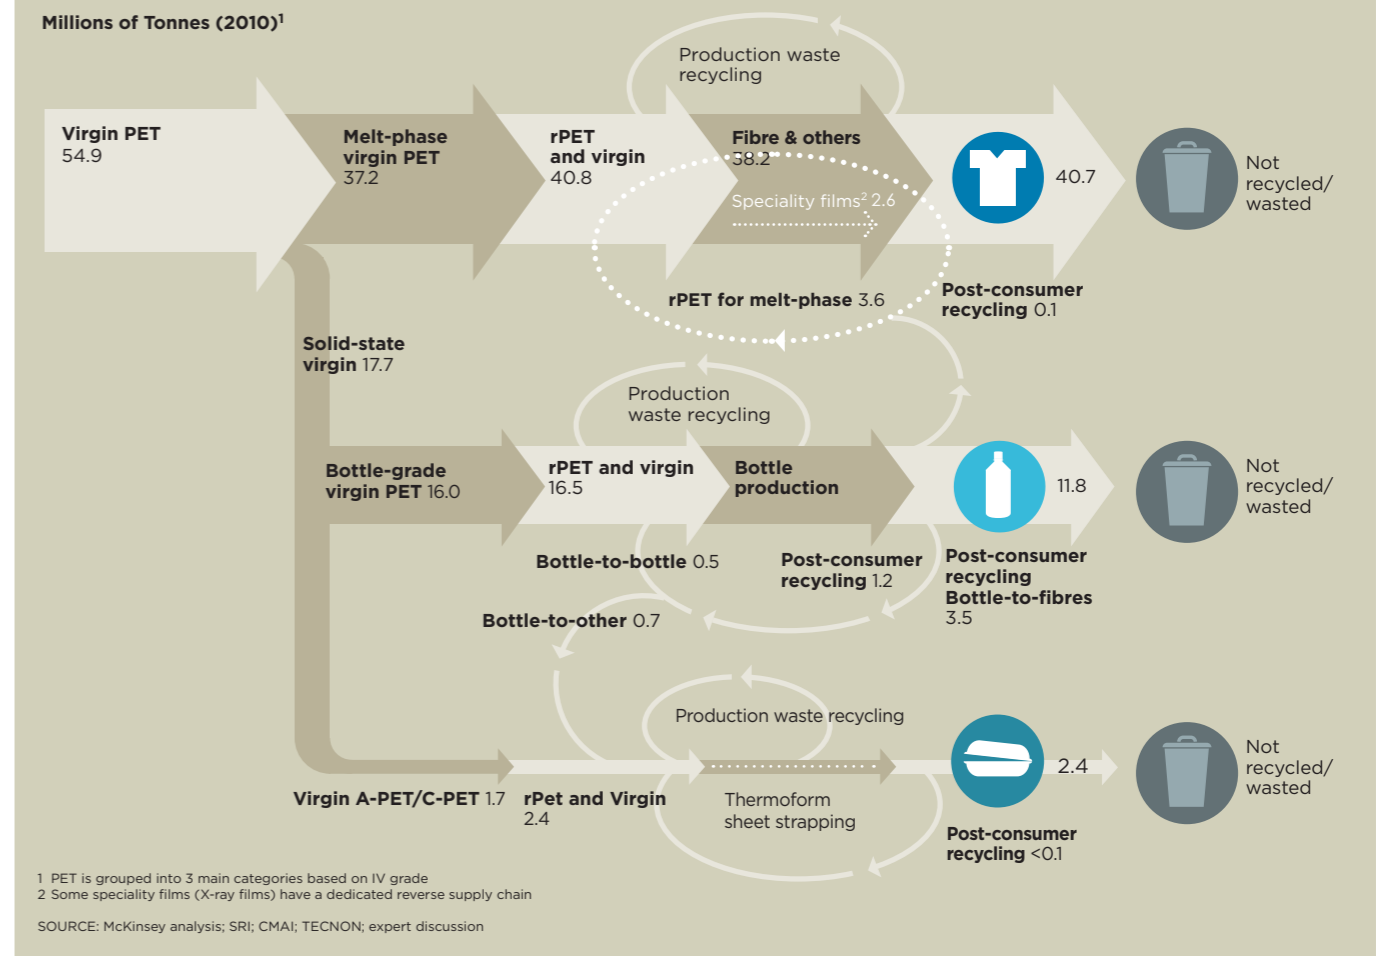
Millions of Tonnes (2010)$^1$

Production waste recycling

Virgin PET 54.9

Melt-phase virgin PET 37.2

rPET and virgin 40.8

Fibre & others 38.2

Speciality films$^2$ 2.6

40.7

Not recycled/ wasted

rPET for melt-phase 3.6

Post-consumer recycling 0.1

Solid-state virgin 17.7

Production waste recycling

Bottle-grade virgin PET 16.0

rPET and virgin 16.5

Bottle production

11.8

Not recycled/ wasted

Bottle-to-bottle 0.5

Post-consumer recycling 1.2

Post-consumer recycling Bottle-to-fibres 3.5

Bottle-to-other 0.7

Production waste recycling

2.4

Not recycled/ wasted

Virgin A-PET/C-PET 1.7

rPet and Virgin 2.4

Thermoform sheet strapping

Post-consumer recycling <0.1

1 PET is grouped into 3 main categories based on IV grade
2 Some speciality films (X-ray films) have a dedicated reverse supply chain

SOURCE: McKinsey analysis; SRI; CMAI; TECNON; expert discussion